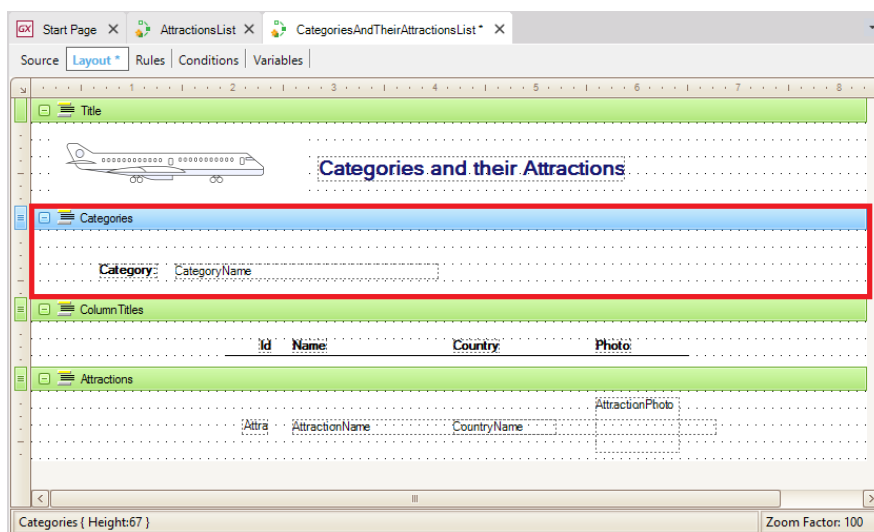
GX Start Page × AttractionsList × CategoriesAndTheirAttractionsList * ×

Source | Layout * | Rules | Conditions | Variables

1 · 2 · 3 · 4 · 5 · 6 · 7 · 8

Title

Categories and their Attractions

Categories

Category: CategoryName

ColumnTitles

Id Name Country Photo

Attractions

AttractionPhoto

Attra AttractionName CountryName

Categories { Height:67 }

Zoom Factor: 100